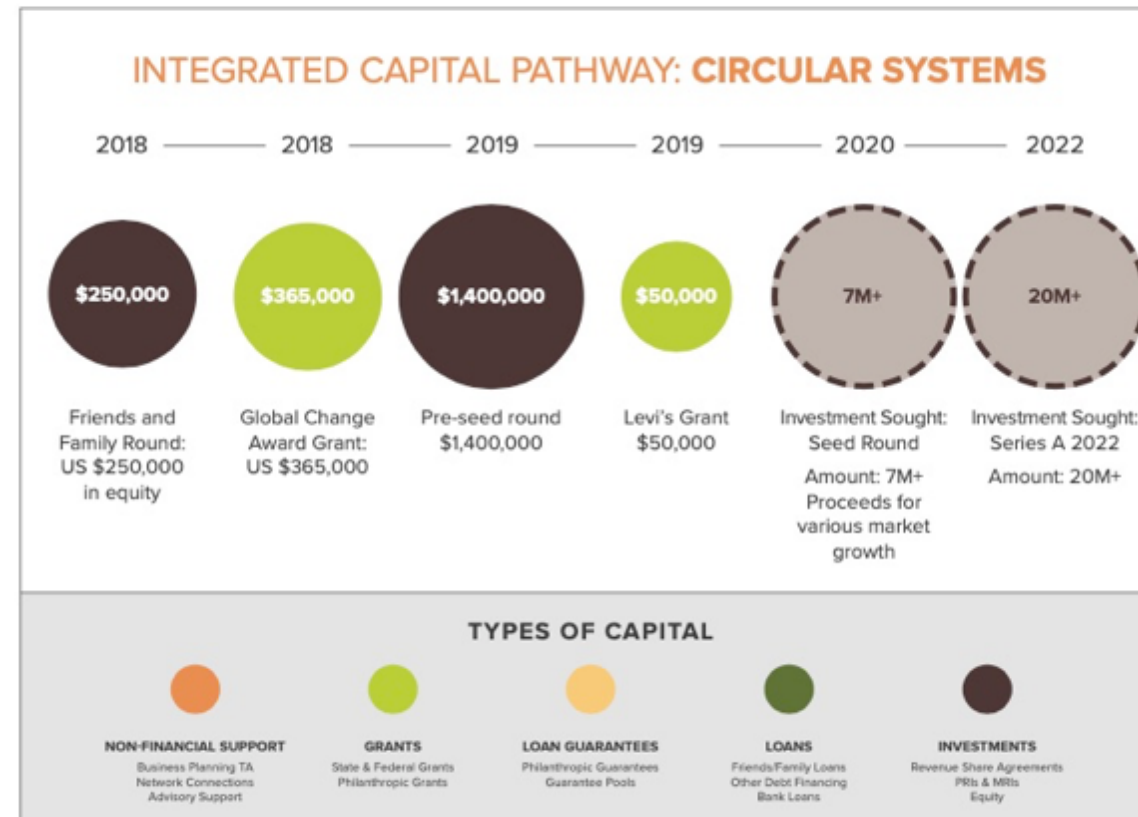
INTEGRATED CAPITAL PATHWAY: CIRCULAR SYSTEMS

2018 2018 2019 2019 2020 2022

$250,000

Friends and Family Round: US $250,000 in equity

$365,000

Global Change Award Grant: US $365,000

$1,400,000

Pre-seed round $1,400,000

$50,000

Levi's Grant $50,000

7M+

Investment Sought: Seed Round

Amount: 7M+ Proceeds for various market growth

20M+

Investment Sought: Series A 2022

Amount: 20M+

TYPES OF CAPITAL

NON-FINANCIAL SUPPORT
Business Planning TA
Network Connections
Advisory Support

GRANTS
State & Federal Grants
Philanthropic Grants

LOAN GUARANTEES
Philanthropic Guarantees
Guarantee Pools

LOANS
Friends/Family Loans
Other Debt Financing
Bank Loans

INVESTMENTS
Revenue Share Agreements
PRIs & MRIs
Equity